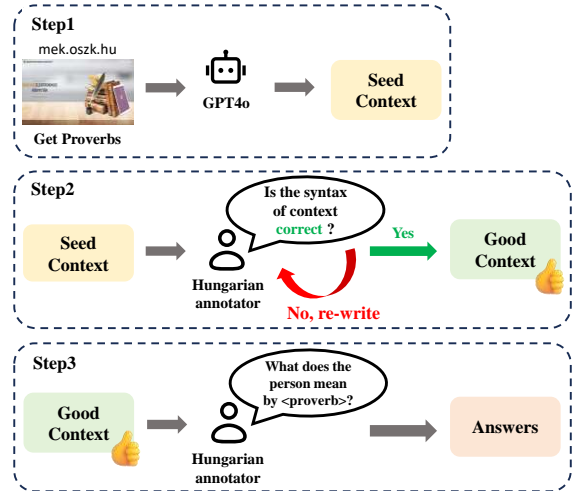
Step1

mek.oszk.hu

Get Proverbs

GPT4o

Seed Context

Step2

Seed Context

Is the syntax of context correct ?

Yes

Good Context

Hungarian annotator

No, re-write

Step3

Good Context

What does the person mean by <proverb>?

Answers

Hungarian annotator